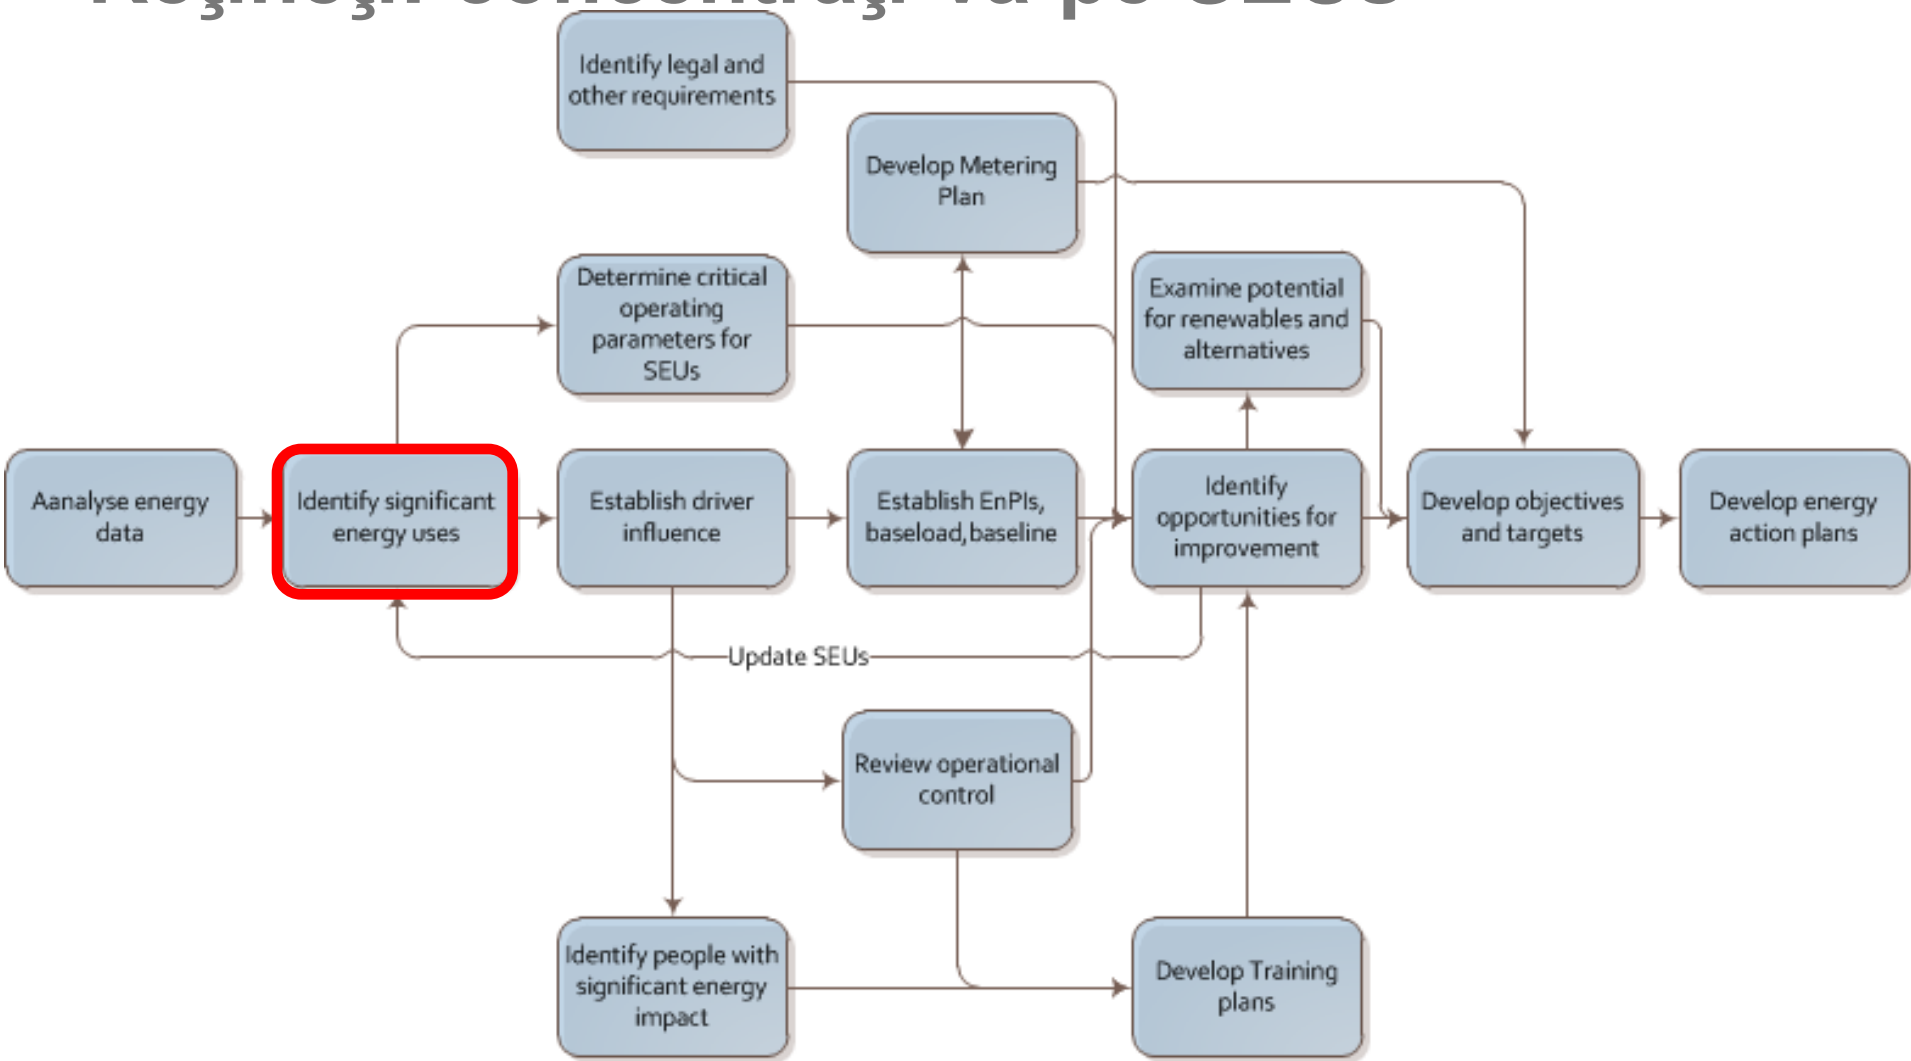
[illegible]

Identify legal and other requirements

Develop Metering Plan

Determine critical operating parameters for SEUs

Examine potential for renewables and alternatives

Aanalyse energy data

Identify significant energy uses

Establish driver influence

Establish EnPIs, baseload, baseline

Identify opportunities for improvement

Develop objectives and targets

Develop energy action plans

Update SEUs

Review operational control

Identify people with significant energy impact

Develop Training plans